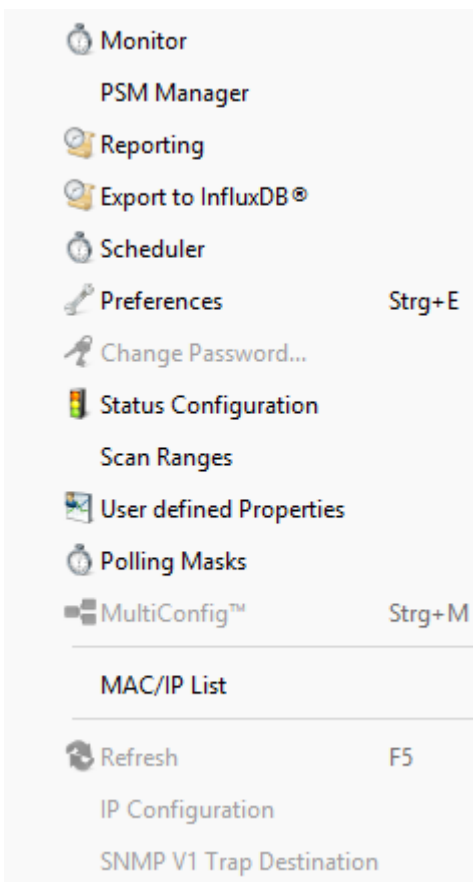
Monitor
PSM Manager
Reporting
Export to InfluxDB®
Scheduler
Preferences Strg+E
Change Password...
Status Configuration
Scan Ranges
User defined Properties
Polling Masks
MultiConfig™ Strg+M
MAC/IP List
Refresh F5
IP Configuration
SNMP V1 Trap Destination